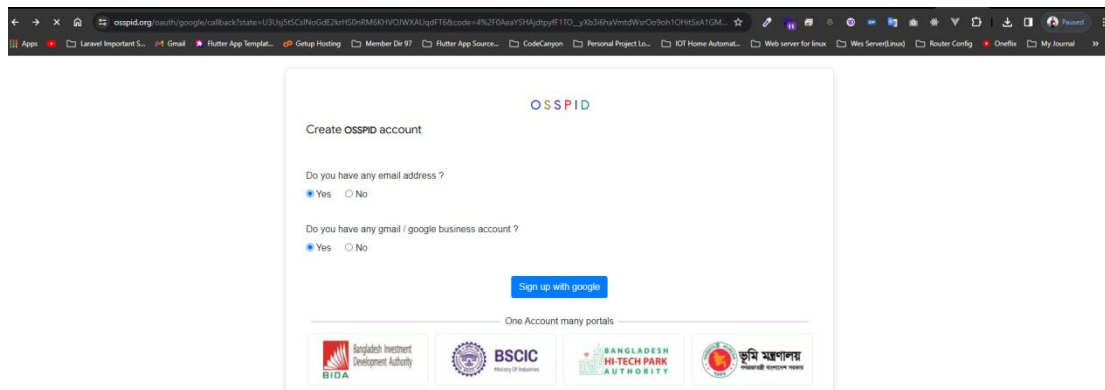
osspid.org/oauth/google/callback?state=U3Uq5t5CsINoGdE2krH50nRM6KHVOJWXAUqdFT6&code=4%2F0AeaYSHAjdtpyfF1TO_yXb3i6haVmtdWsrOo9oh1OHitSxA1GM...

Paused

Apps | Laravel Important S... | Gmail | Flutter App Templat... | Getup Hosting | Member Dir 97 | Flutter App Source... | CodeCanyon | Personal Project Lo... | IOT Home Automat... | Web server for linux | Wes Server(Linux) | Router Config | Oneflix | My Journal

OSSPID

Create OSSPID account

Do you have any email address ?

Yes No

Do you have any gmail / google business account ?

Yes No

Sign up with google

One Account many portals

Bangladesh Investment Development Authority
BIDA

BSCIC
Ministry Of Industries

BANGLADESH
HI-TECH PARK
AUTHORITY

ভূমি মন্ত্রণালয়
গণপ্রজাতন্ত্রী বাংলাদেশ সরকার